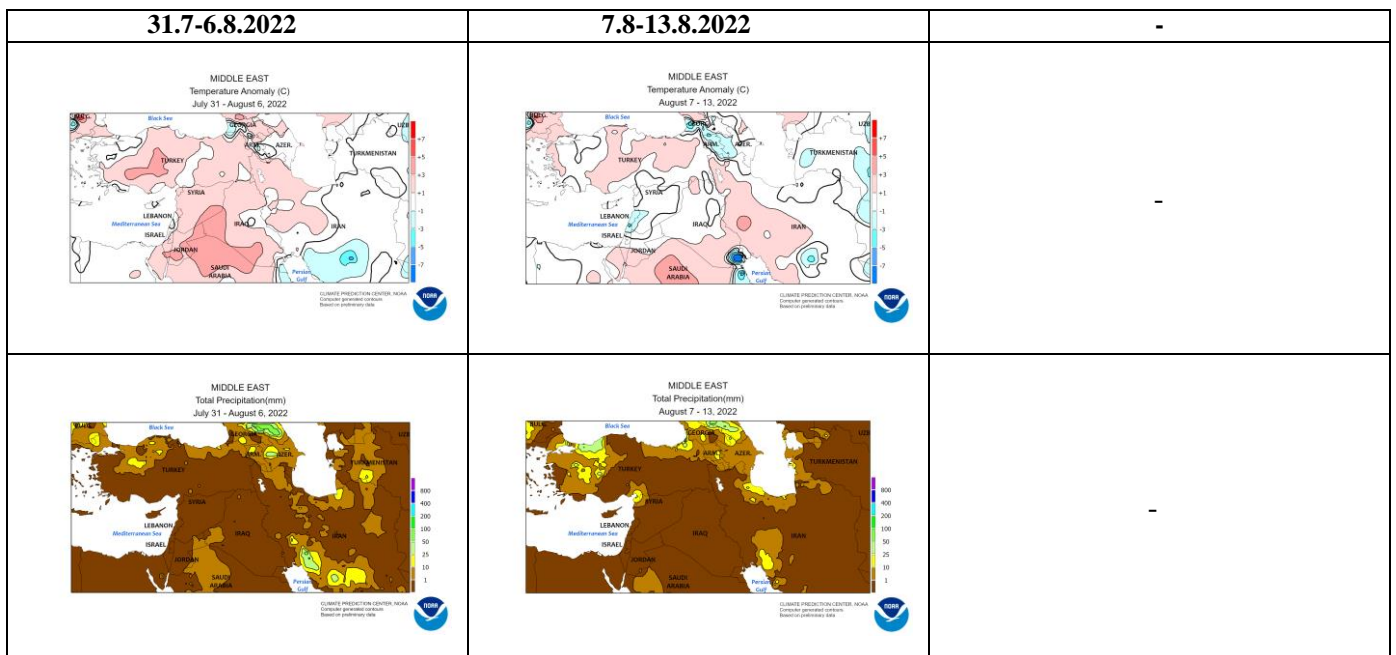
| 31.7-6.8.2022 | 7.8-13.8.2022 | - |
|---|---|---|
| MIDDLE EAST Temperature Anomaly (C) July 31 - August 6, 2022 Black Sea GEORGIA ARM. AZER. UZB TURKMENISTAN TURKEY SYRIA LEBANON Mediterranean Sea ISRAEL JORDAN IRAQ IRAN SAUDI ARABIA Persian Gulf +7 +5 +3 +1 -1 -3 -5 -7 CLIMATE PREDICTION CENTER, NOAA Computer generated contours Based on preliminary data NOAA | MIDDLE EAST Temperature Anomaly (C) August 7 - 13, 2022 Black Sea GEORGIA ARM. AZER. UZB TURKMENISTAN TURKEY SYRIA LEBANON Mediterranean Sea ISRAEL JORDAN IRAQ IRAN SAUDI ARABIA Persian Gulf +7 +5 +3 +1 -1 -3 -5 -7 CLIMATE PREDICTION CENTER, NOAA Computer generated contours Based on preliminary data NOAA | - |
| MIDDLE EAST Total Precipitation(mm) July 31 - August 6, 2022 Black Sea GEORGIA ARM. AZER. UZB TURKMENISTAN TURKEY SYRIA LEBANON Mediterranean Sea ISRAEL JORDAN IRAQ IRAN SAUDI ARABIA Persian Gulf 800 400 200 100 50 25 10 1 CLIMATE PREDICTION CENTER, NOAA Computer generated contours Based on preliminary data NOAA | MIDDLE EAST Total Precipitation(mm) August 7 - 13, 2022 Black Sea GEORGIA ARM. AZER. UZB TURKMENISTAN TURKEY SYRIA LEBANON Mediterranean Sea ISRAEL JORDAN IRAQ IRAN SAUDI ARABIA Persian Gulf 800 400 200 100 50 25 10 1 CLIMATE PREDICTION CENTER, NOAA Computer generated contours Based on preliminary data NOAA | - |